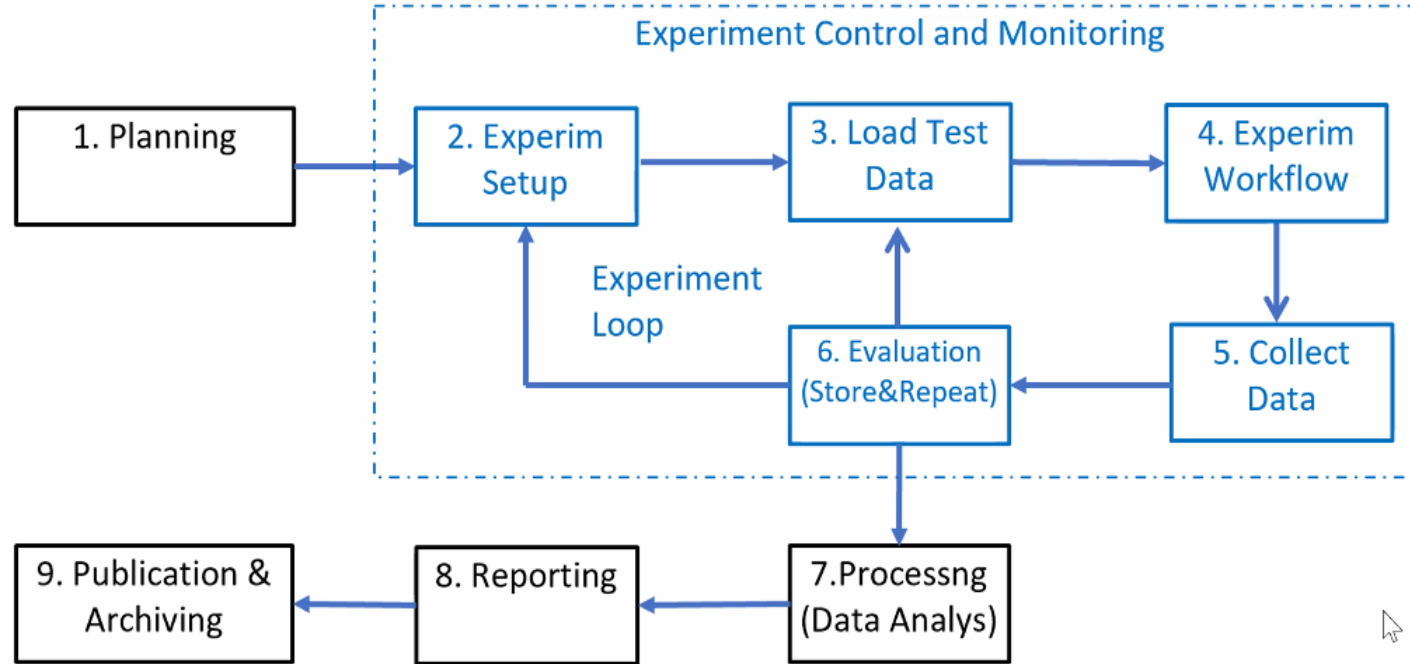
Experiment Control and Monitoring

1. Planning

2. Experim Setup

3. Load Test Data

4. Experim Workflow

Experiment Loop

6. Evaluation (Store&Repeat)

5. Collect Data

9. Publication & Archiving

8. Reporting

7.Processng (Data Analys)